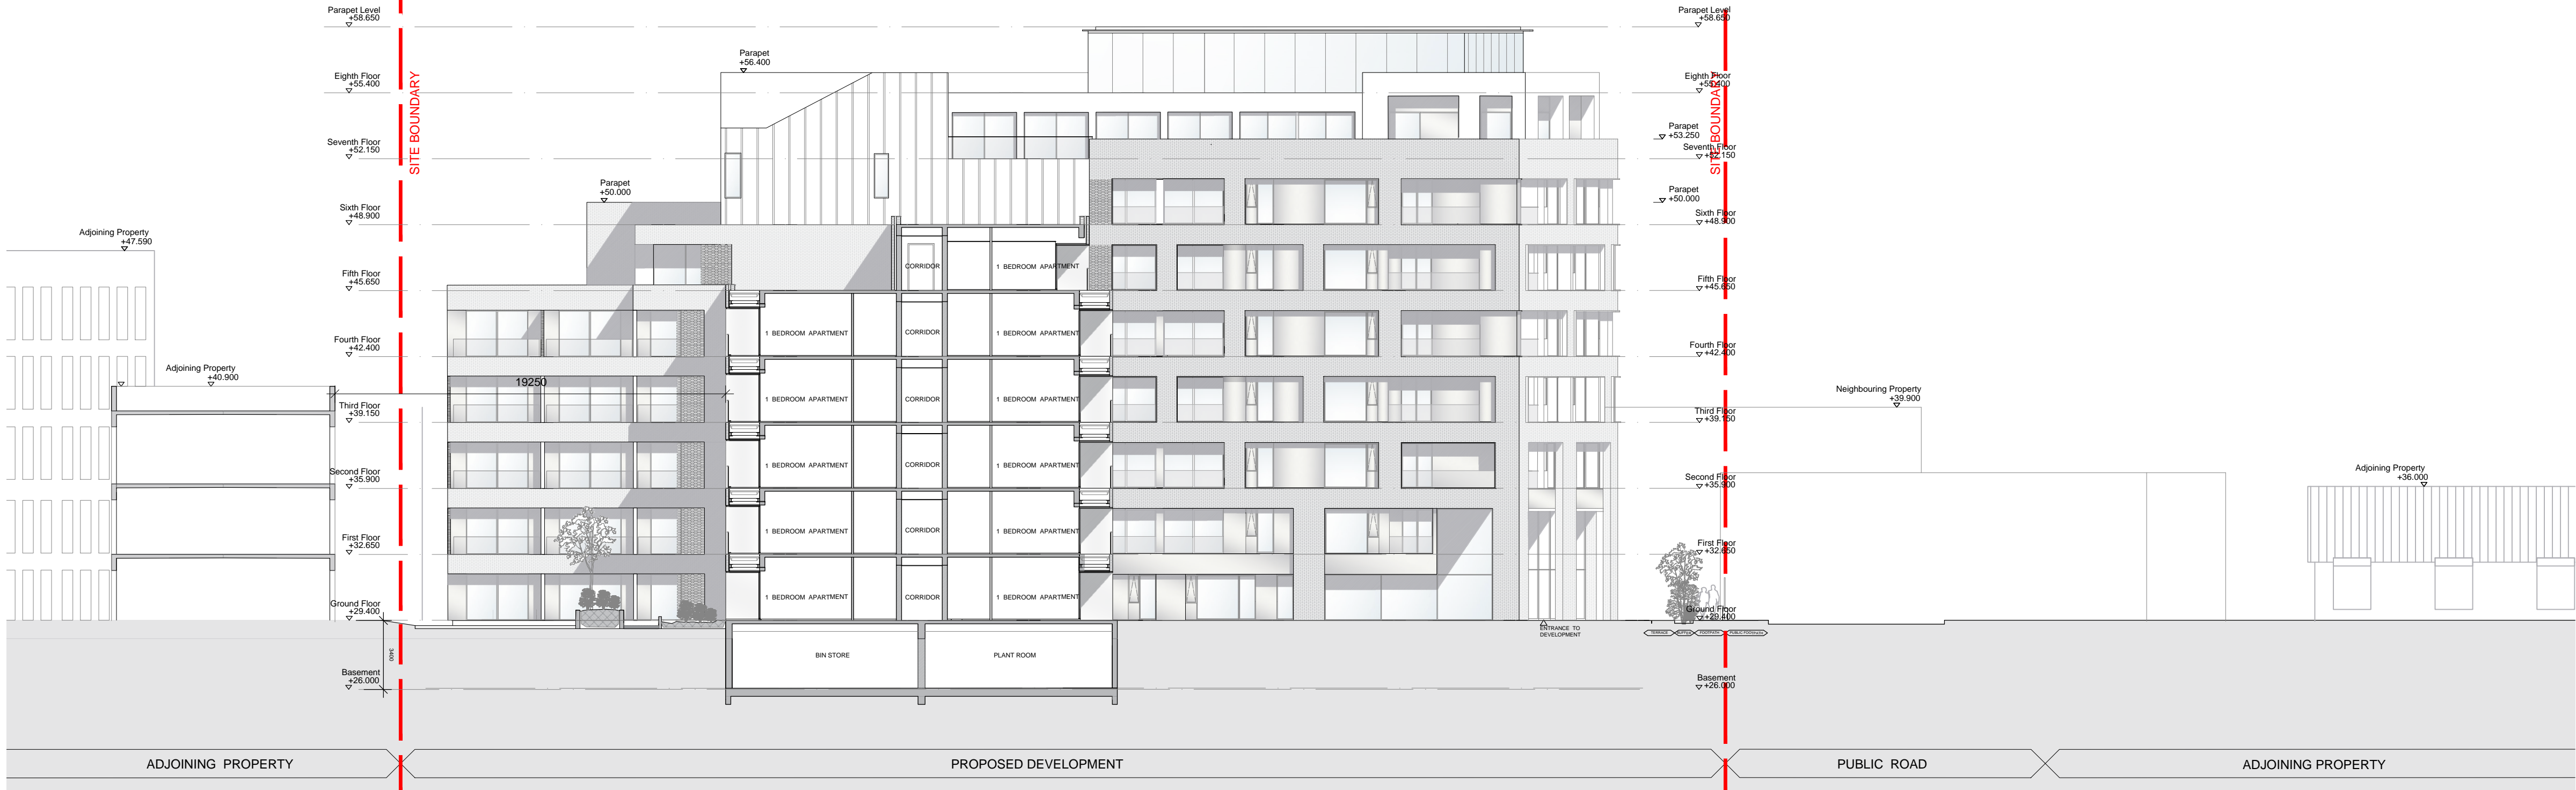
Parapet Level
+58.650

Eighth Floor
+55.400

Seventh Floor
+52.150

Sixth Floor
+48.900

Fifth Floor
+45.650

Fourth Floor
+42.400

Third Floor
+39.150

Second Floor
+35.900

First Floor
+32.650

Ground Floor
+29.400

Basement
+26.000

SITE BOUNDARY

Adjoining Property
+47.590

Adjoining Property
+40.900

19250

3400

Parapet
+56.400

Parapet
+50.000

CORRIDOR

1 BEDROOM APARTMENT

1 BEDROOM APARTMENT | CORRIDOR | 1 BEDROOM APARTMENT

1 BEDROOM APARTMENT | CORRIDOR | 1 BEDROOM APARTMENT

1 BEDROOM APARTMENT | CORRIDOR | 1 BEDROOM APARTMENT

1 BEDROOM APARTMENT | CORRIDOR | 1 BEDROOM APARTMENT

1 BEDROOM APARTMENT | CORRIDOR | 1 BEDROOM APARTMENT

BIN STORE

PLANT ROOM

ENTRANCE TO DEVELOPMENT

Parapet Level
+58.650

Eighth Floor
+55.400

Parapet
+53.250

Seventh Floor
+52.150

Parapet
+50.000

Sixth Floor
+48.900

Fifth Floor
+45.650

Fourth Floor
+42.400

Third Floor
+39.150

Second Floor
+35.900

First Floor
+32.650

Ground Floor
+29.400

Basement
+26.000

SITE BOUNDARY

Neighbouring Property
+39.900

Adjoining Property
+36.000

ADJOINING PROPERTY

PROPOSED DEVELOPMENT

PUBLIC ROAD

ADJOINING PROPERTY